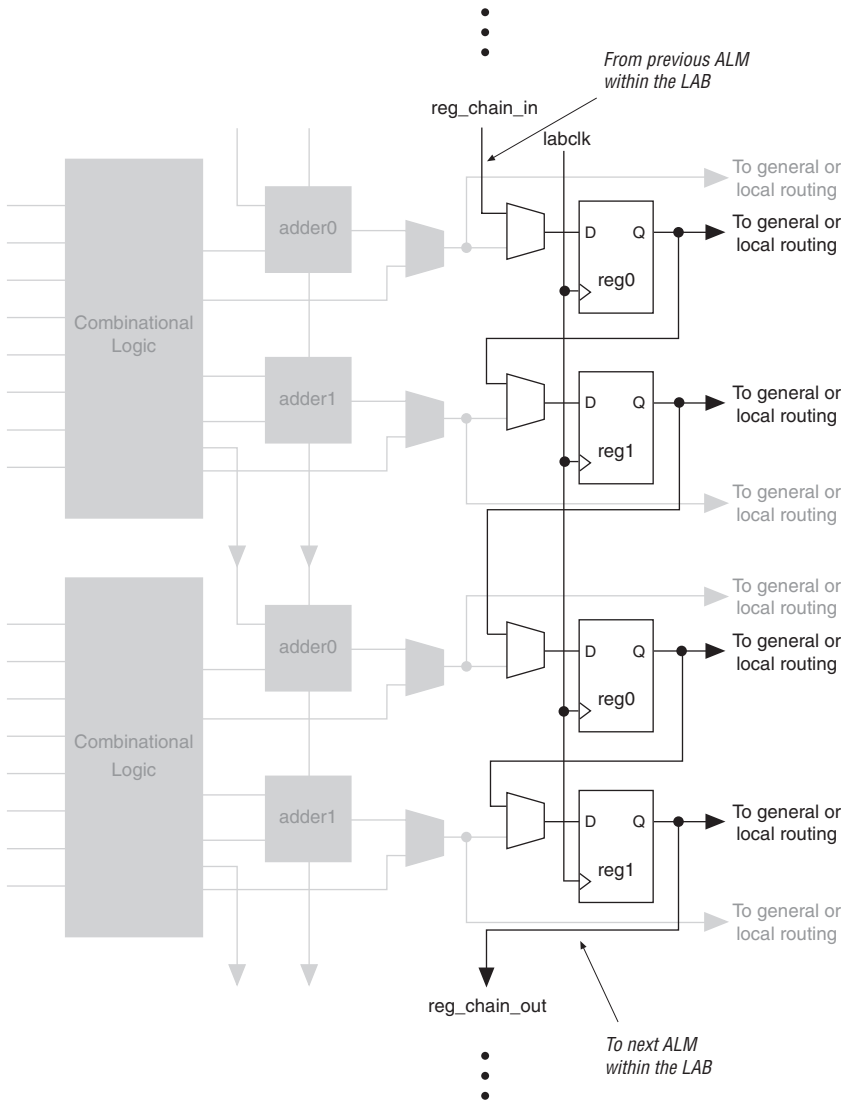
From previous ALM within the LAB

reg_chain_in

labclk

To general or local routing

adder0

D Q

To general or local routing

reg0

Combinational Logic

adder1

D Q

To general or local routing

reg1

To general or local routing

To general or local routing

adder0

D Q

To general or local routing

reg0

Combinational Logic

adder1

D Q

To general or local routing

reg1

To general or local routing

reg_chain_out

To next ALM within the LAB